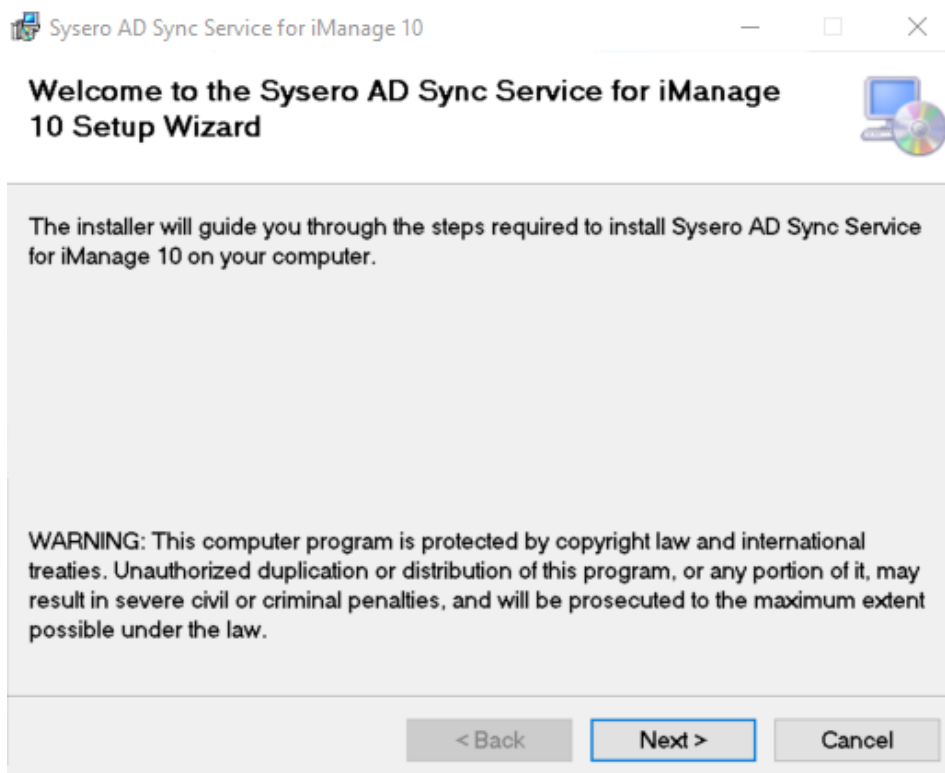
Sysero AD Sync Service for iManage 10

Welcome to the Sysero AD Sync Service for iManage 10 Setup Wizard

The installer will guide you through the steps required to install Sysero AD Sync Service for iManage 10 on your computer.

WARNING: This computer program is protected by copyright law and international treaties. Unauthorized duplication or distribution of this program, or any portion of it, may result in severe civil or criminal penalties, and will be prosecuted to the maximum extent possible under the law.

< Back

Next >

Cancel